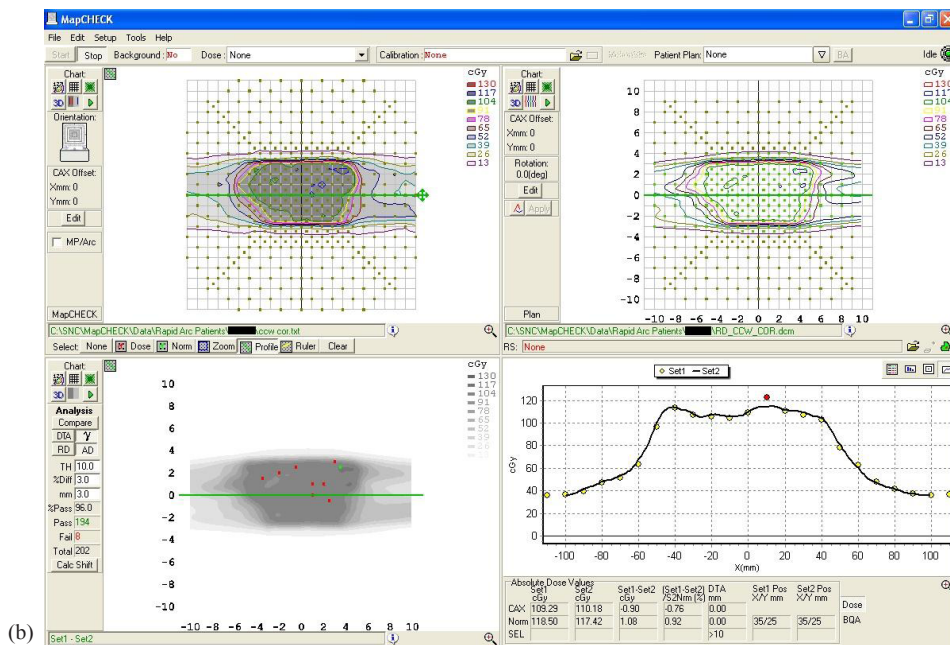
MapCHECK
File Edit Setup Tools Help
Start Stop Background: No Dose: None Calibration: None Patient Plan: None BA Idle

Chart:
3D
Orientation:
CAX Offset:
Xmm: 0
Ymm: 0
Edit
MP/Arc
MapCHECK

cGy
130
117
104
91
78
65
52
39
26
13

Chart:
3D
CAX Offset:
Xmm: 0
Ymm: 0
Rotation:
0.0(deg)
Edit
Apply
Plan

10
8
6
4
2
0
-2
-4
-6
-8
-10
-10 -8 -6 -4 -2 0 2 4 6 8 10

cGy
130
117
104
91
78
65
52
39
26
13

C:\SNC\MapCHECK\Data\Rapid Arc Patients\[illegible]ccw cor.txt
C:\SNC\MapCHECK\Data\Rapid Arc Patients\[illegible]RD_CCW_COR.dcm
Select: None Dose Norm Zoom Profile Ruler Clear
RS: None

Chart:
3D
Analysis
Compare
DTA $\gamma$
RD AD
TH 10.0
%Diff 3.0
mm 3.0
%Pass 96.0
Pass 194
Fail 8
Total 202
Calc Shift

10
8
6
4
2
0
-2
-4
-6
-8
-10
-10 -8 -6 -4 -2 0 2 4 6 8 10

cGy
130
117
104
91
78
65
52
39
26
13

Set1 Set2
120
100
80
60
40
20
0
cGy
-100 -80 -60 -40 -20 0 20 40 60 80 100
X(mm)

Absolute Dose Values
| | Set1 cGy | Set2 cGy | Set1-Set2 cGy | (Set1-Set2) /S2Nm (%) | DTA mm | Set1 Pos X/Y mm | Set2 Pos X/Y mm | |
|---|---|---|---|---|---|---|---|---|
| CAX | 109.29 | 110.18 | -0.90 | -0.76 | 0.00 | | | Dose |
| Norm | 118.50 | 117.42 | 1.08 | 0.92 | 0.00 | 35/25 | 35/25 | BQA |
| SEL | | | | | >10 | | | |

(b)
Set1 - Set2